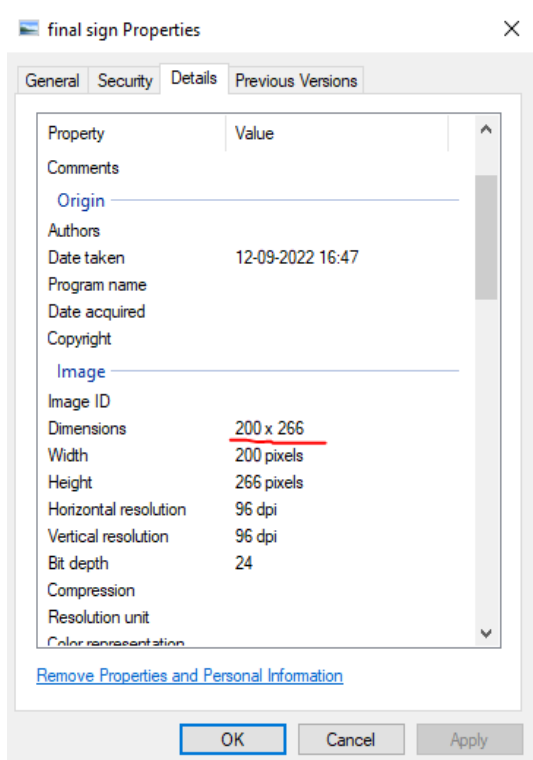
final sign Properties

General | Security | Details | Previous Versions

| Property | Value |
|---|---|
| Comments | |
| Origin | |
| Authors | |
| Date taken | 12-09-2022 16:47 |
| Program name | |
| Date acquired | |
| Copyright | |
| Image | |
| Image ID | |
| Dimensions | 200 x 266 |
| Width | 200 pixels |
| Height | 266 pixels |
| Horizontal resolution | 96 dpi |
| Vertical resolution | 96 dpi |
| Bit depth | 24 |
| Compression | |
| Resolution unit | |
| Color representation | |

Remove Properties and Personal Information

OK | Cancel | Apply